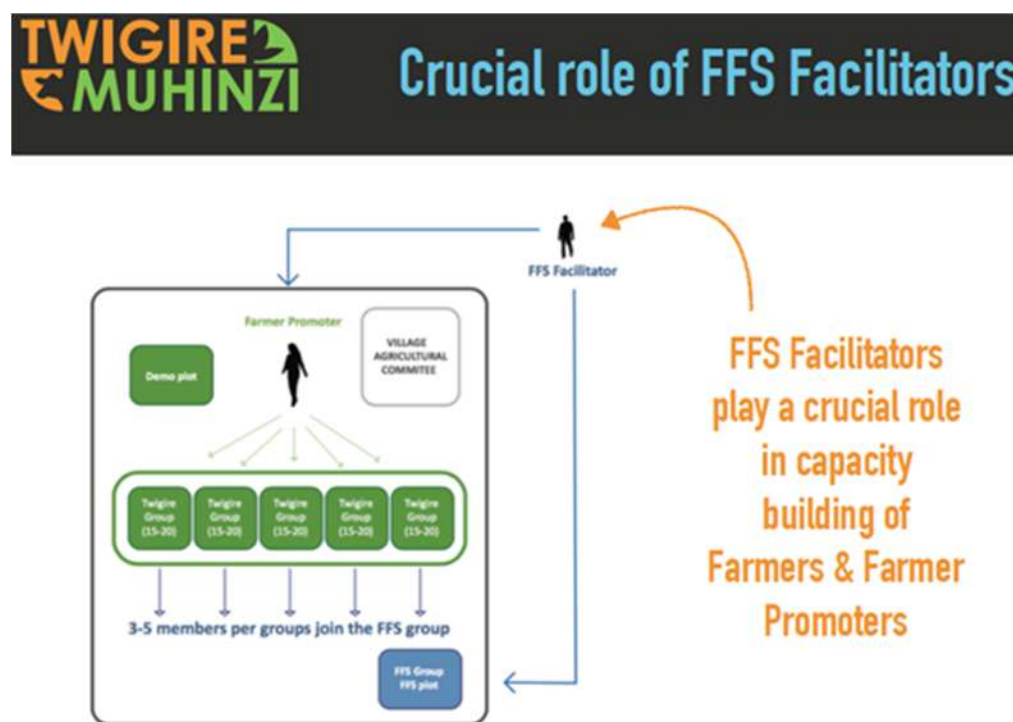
TWIGIRE MUHINZI

Crucial role of FFS Facilitators

FFS Facilitator

Farmer Promoter

Demo plot

VILLAGE AGRICULTURAL COMMITEE

Twigire Group (15-20)

Twigire Group (15-20)

Twigire Group (15-20)

Twigire Group (15-20)

Twigire Group (15-20)

3-5 members per groups join the FFS group

FFS Group FFS plot

FFS Facilitators play a crucial role in capacity building of Farmers & Farmer Promoters